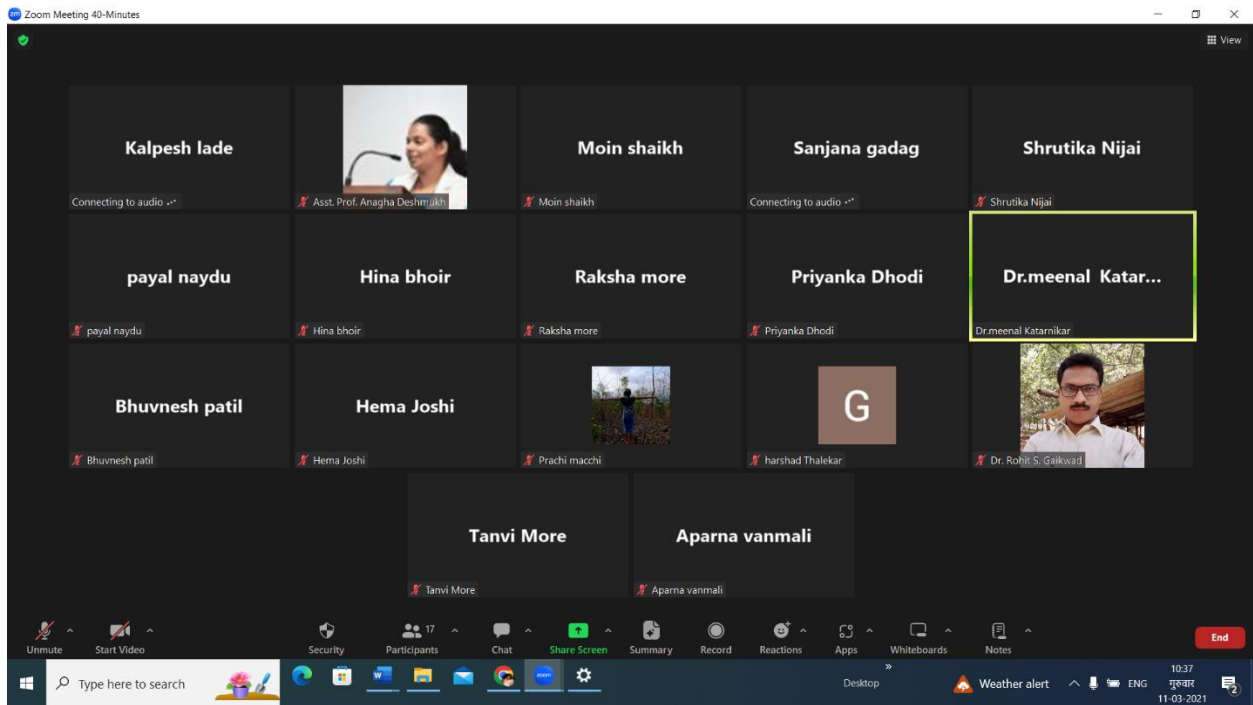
Zoom Meeting 40-Minutes

View

Kalpesh lade
Connecting to audio

Asst. Prof. Anagha Deshmukh

Moin shaikh
Moin shaikh

Sanjana gadag
Connecting to audio

Shrutika Nijai
Shrutika Nijai

payal naydu
payal naydu

Hina bhoir
Hina bhoir

Raksha more
Raksha more

Priyanka Dhodi
Priyanka Dhodi

Dr.meenal Katar...
Dr.meenal Katarnikar

Bhuvnesh patil
Bhuvnesh patil

Hema Joshi
Hema Joshi

Prachi macchi

G
harshad Thalekar

Dr. Rohit S. Gaikwad

Tanvi More
Tanvi More

Aparna vanmali
Aparna vanmali

Unmute
Start Video
Security
17
Participants
Chat
Share Screen
Summary
Record
Reactions
Apps
Whiteboards
Notes
End

Type here to search
Desktop
Weather alert
ENG
10:37
गुरुवार
11-03-2021
2